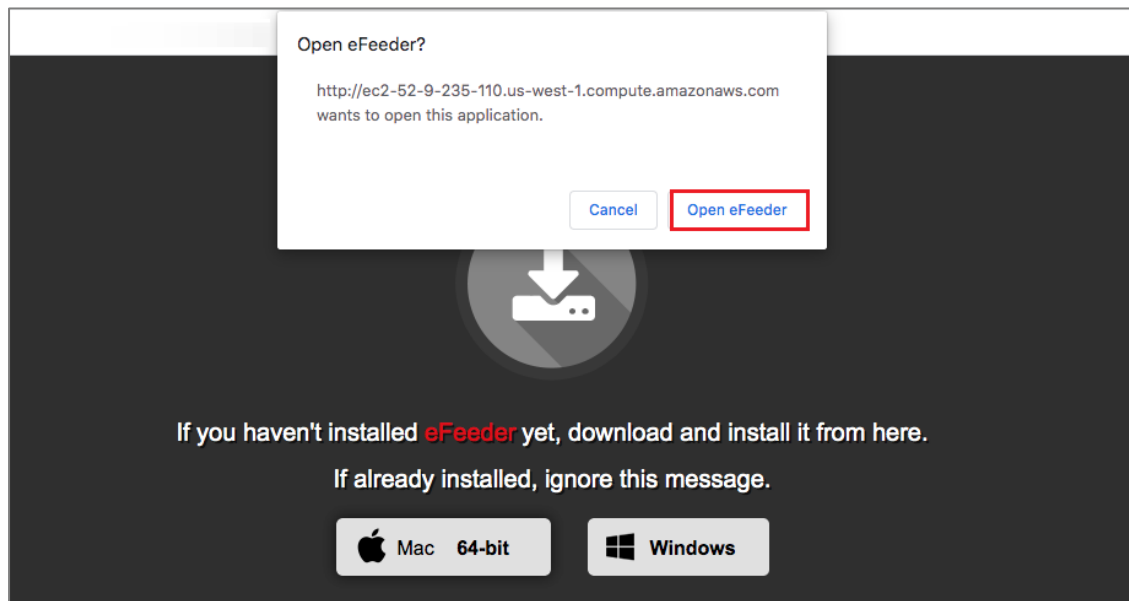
Open eFeeder?

http://ec2-52-9-235-110.us-west-1.compute.amazonaws.com wants to open this application.

Cancel

Open eFeeder

If you haven't installed eFeeder yet, download and install it from here.

If already installed, ignore this message.

Mac 64-bit

Windows